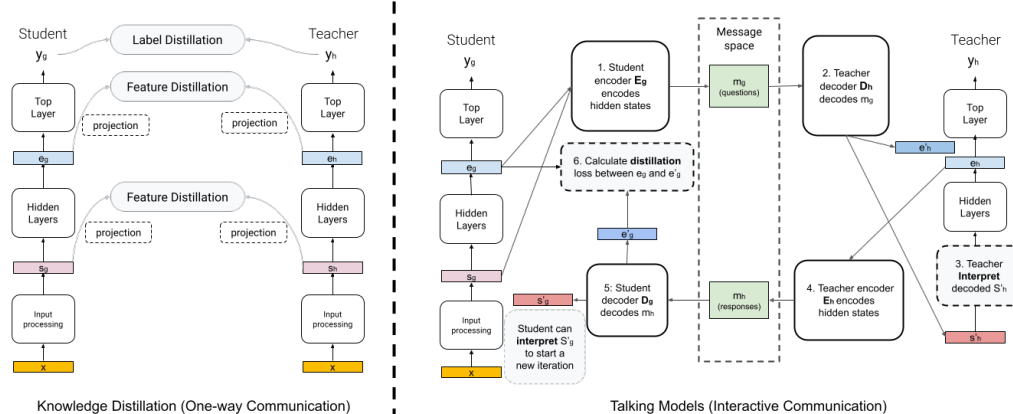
Student

$y_g$

Label Distillation

Teacher

$y_h$

Feature Distillation

Top Layer

projection

projection

Top Layer

$e_g$

$e_h$

Feature Distillation

Hidden Layers

projection

projection

Hidden Layers

$s_g$

$s_h$

Input processing

Input processing

x

x

Knowledge Distillation (One-way Communication)

Student

$y_g$

Top Layer

$e_g$

Hidden Layers

$s_g$

Input processing

x

1. Student encoder $\mathbf{E_g}$ encodes hidden states

6. Calculate **distillation** loss between $e_g$ and $e'_g$

$e'_g$

5: Student decoder $\mathbf{D_g}$ decodes $m_h$

$s'_g$

Student can **interpret** $S'_g$ to start a new iteration

Message space

$m_g$ (questions)

$m_h$ (responses)

2. Teacher decoder $\mathbf{D_h}$ decodes $m_g$

4. Teacher encoder $\mathbf{E_h}$ encodes hidden states

Teacher

$y_h$

Top Layer

$e'_h$

$e_h$

Hidden Layers

3. Teacher **Interpret** decoded $S'_h$

$s'_h$

Talking Models (Interactive Communication)